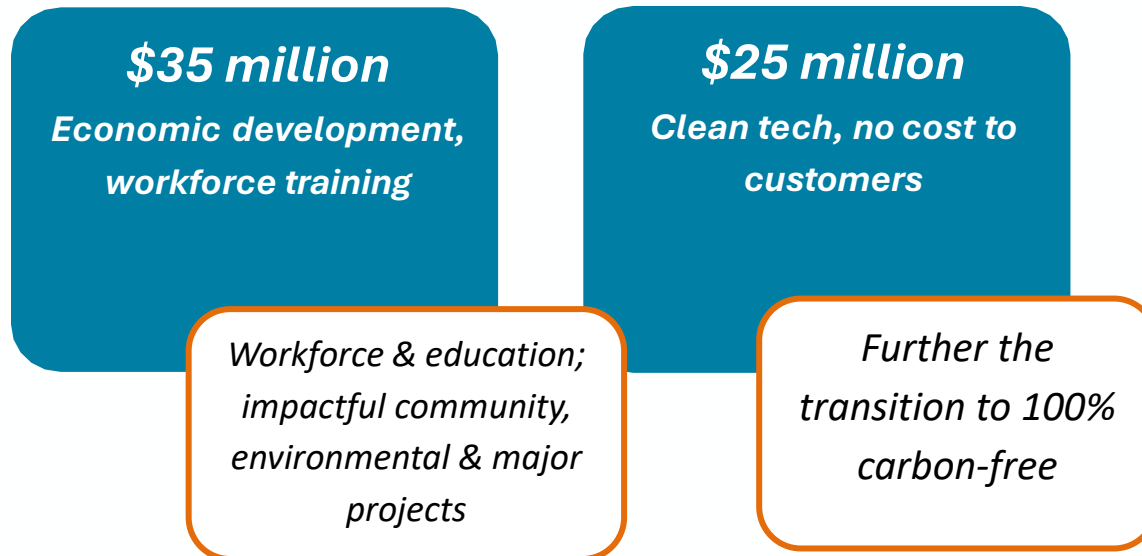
$35 million
Economic development, workforce training

Workforce & education; impactful community, environmental & major projects

$25 million
Clean tech, no cost to customers

Further the transition to 100% carbon-free